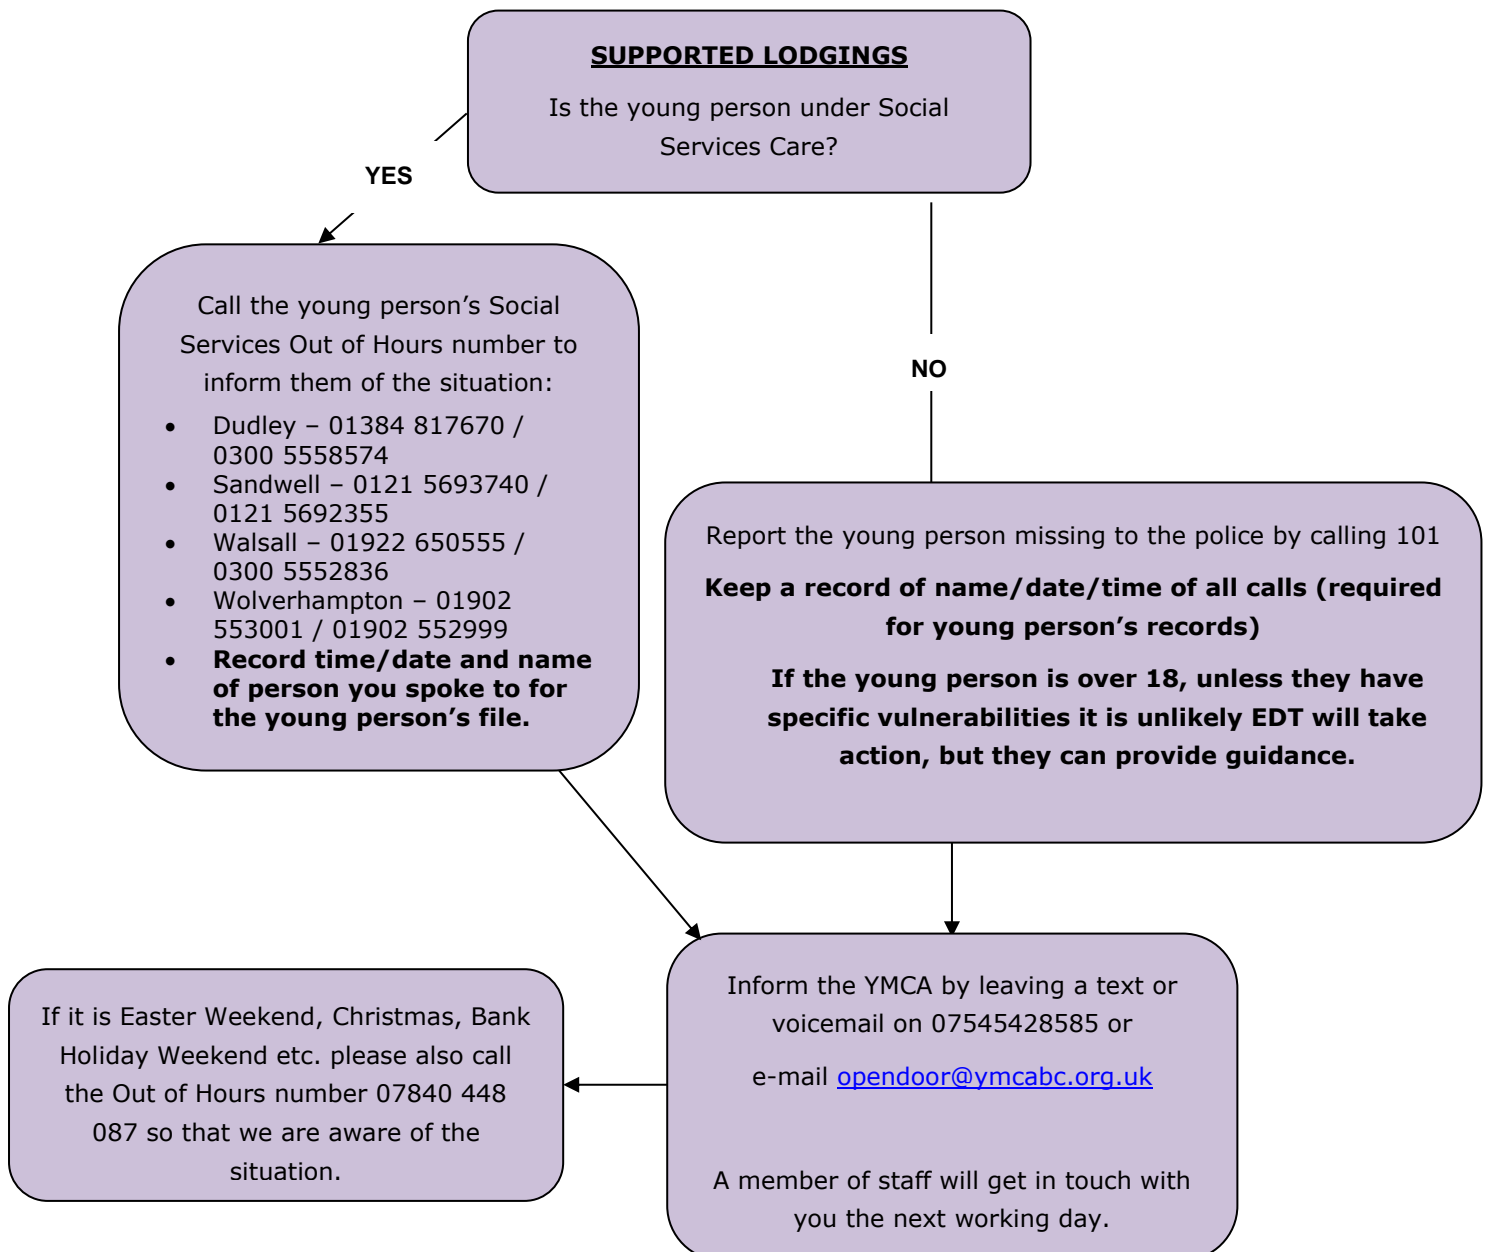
**SUPPORTED LODGINGS**

Is the young person under Social Services Care?

YES

Call the young person’s Social Services Out of Hours number to inform them of the situation:

- Dudley – 01384 817670 / 0300 5558574
- Sandwell – 0121 5693740 / 0121 5692355
- Walsall – 01922 650555 / 0300 5552836
- Wolverhampton – 01902 553001 / 01902 552999
- **Record time/date and name of person you spoke to for the young person’s file.**

NO

Report the young person missing to the police by calling 101

**Keep a record of name/date/time of all calls (required for young person’s records)**

**If the young person is over 18, unless they have specific vulnerabilities it is unlikely EDT will take action, but they can provide guidance.**

Inform the YMCA by leaving a text or voicemail on 07545428585 or

e-mail opendoor@ymcabc.org.uk

A member of staff will get in touch with you the next working day.

If it is Easter Weekend, Christmas, Bank Holiday Weekend etc. please also call the Out of Hours number 07840 448 087 so that we are aware of the situation.